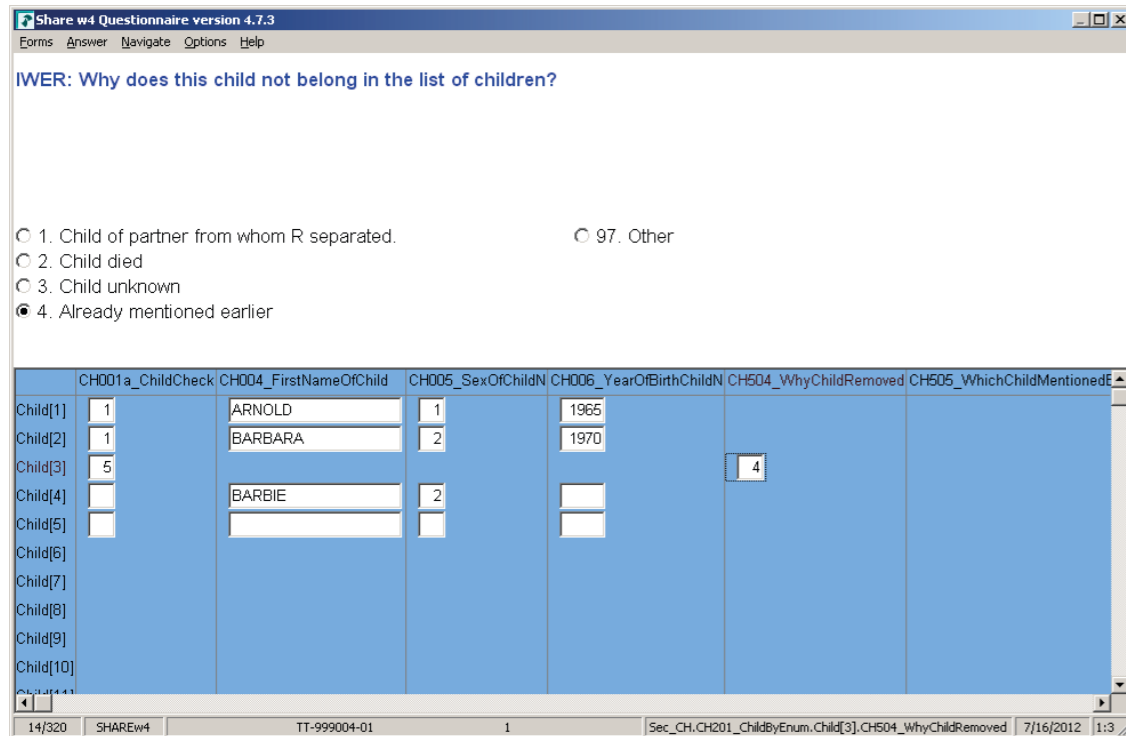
Share w4 Questionnaire version 4.7.3

Forms Answer Navigate Options Help

IWER: Why does this child not belong in the list of children?

1. Child of partner from whom R separated.
2. Child died
3. Child unknown
4. Already mentioned earlier

97. Other

| | CH001a_ChildCheck | CH004_FirstNameOfChild | CH005_SexOfChildN | CH006_YearOfBirthChildN | CH504_WhyChildRemoved | CH505_WhichChildMentioned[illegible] |
|---|---|---|---|---|---|---|
| Child[1] | 1 | ARNOLD | 1 | 1965 | | |
| Child[2] | 1 | BARBARA | 2 | 1970 | | |
| Child[3] | 5 | | | | 4 | |
| Child[4] | | BARBIE | 2 | | | |
| Child[5] | | | | | | |
| Child[6] | | | | | | |
| Child[7] | | | | | | |
| Child[8] | | | | | | |
| Child[9] | | | | | | |
| Child[10] | | | | | | |

14/320 SHAREw4 TT-999004-01 1 Sec_CH.CH201_ChildByEnum.Child[3].CH504_WhyChildRemoved 7/16/2012 1:3